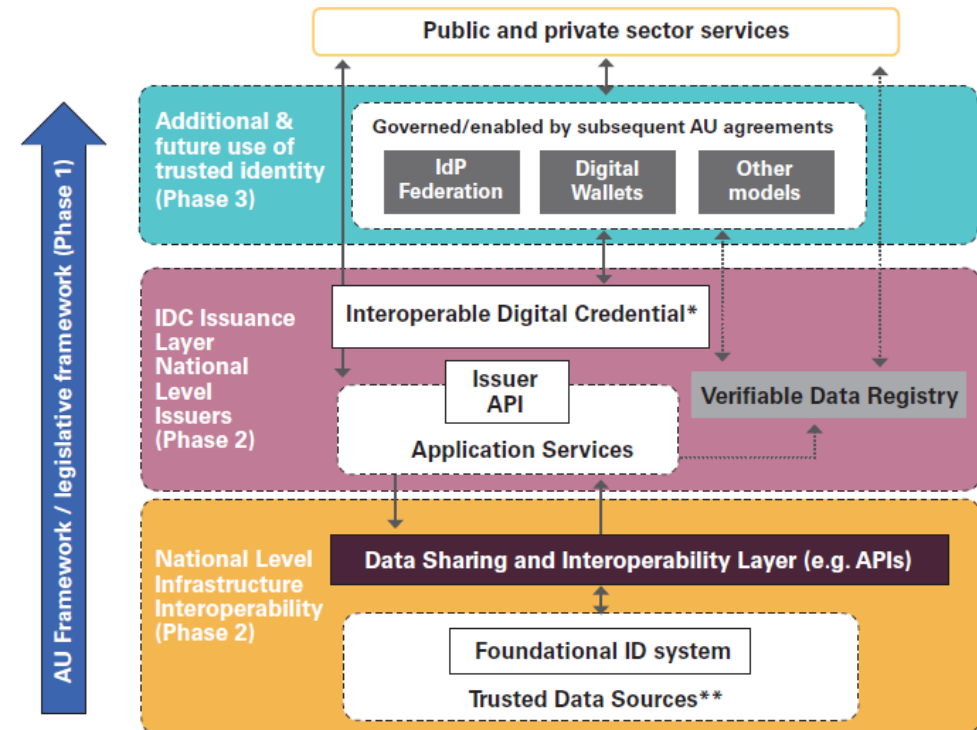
AU Framework / legislative framework (Phase 1)

Public and private sector services

Additional & future use of trusted identity (Phase 3)

Governed/enabled by subsequent AU agreements

IdP Federation

Digital Wallets

Other models

IDC Issuance Layer National Level Issuers (Phase 2)

Interoperable Digital Credential*

Issuer API

Application Services

Verifiable Data Registry

National Level Infrastructure Interoperability (Phase 2)

Data Sharing and Interoperability Layer (e.g. APIs)

Foundational ID system

Trusted Data Sources**